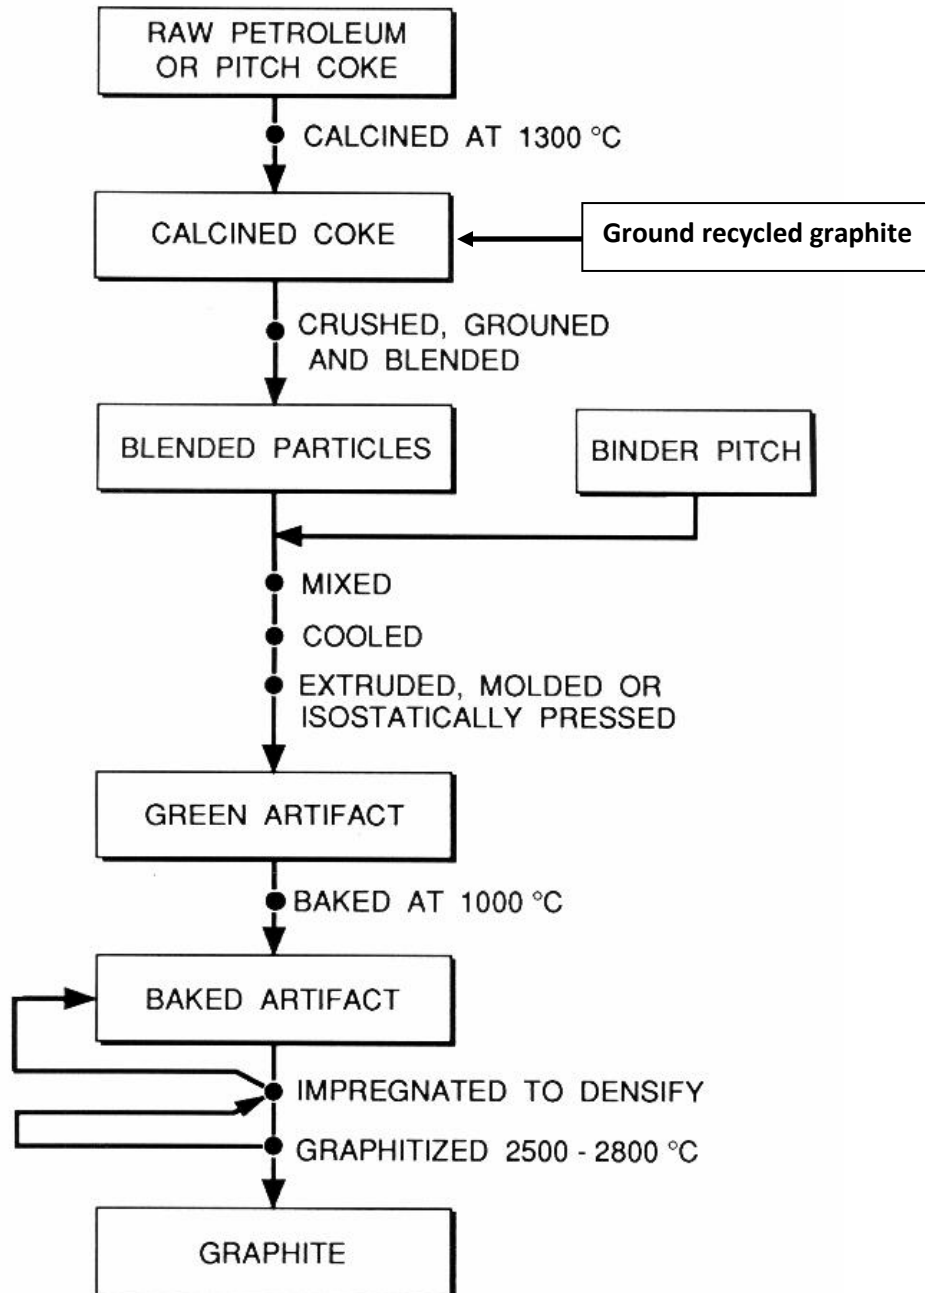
RAW PETROLEUM OR PITCH COKE

CALCINED AT 1300 °C

CALCINED COKE

Ground recycled graphite

CRUSHED, GROUNED AND BLENDED

BLENDED PARTICLES

BINDER PITCH

MIXED

COOLED

EXTRUDED, MOLDED OR ISOSTATICALLY PRESSED

GREEN ARTIFACT

BAKED AT 1000 °C

BAKED ARTIFACT

IMPREGNATED TO DENSIFY

GRAPHITIZED 2500 - 2800 °C

GRAPHITE